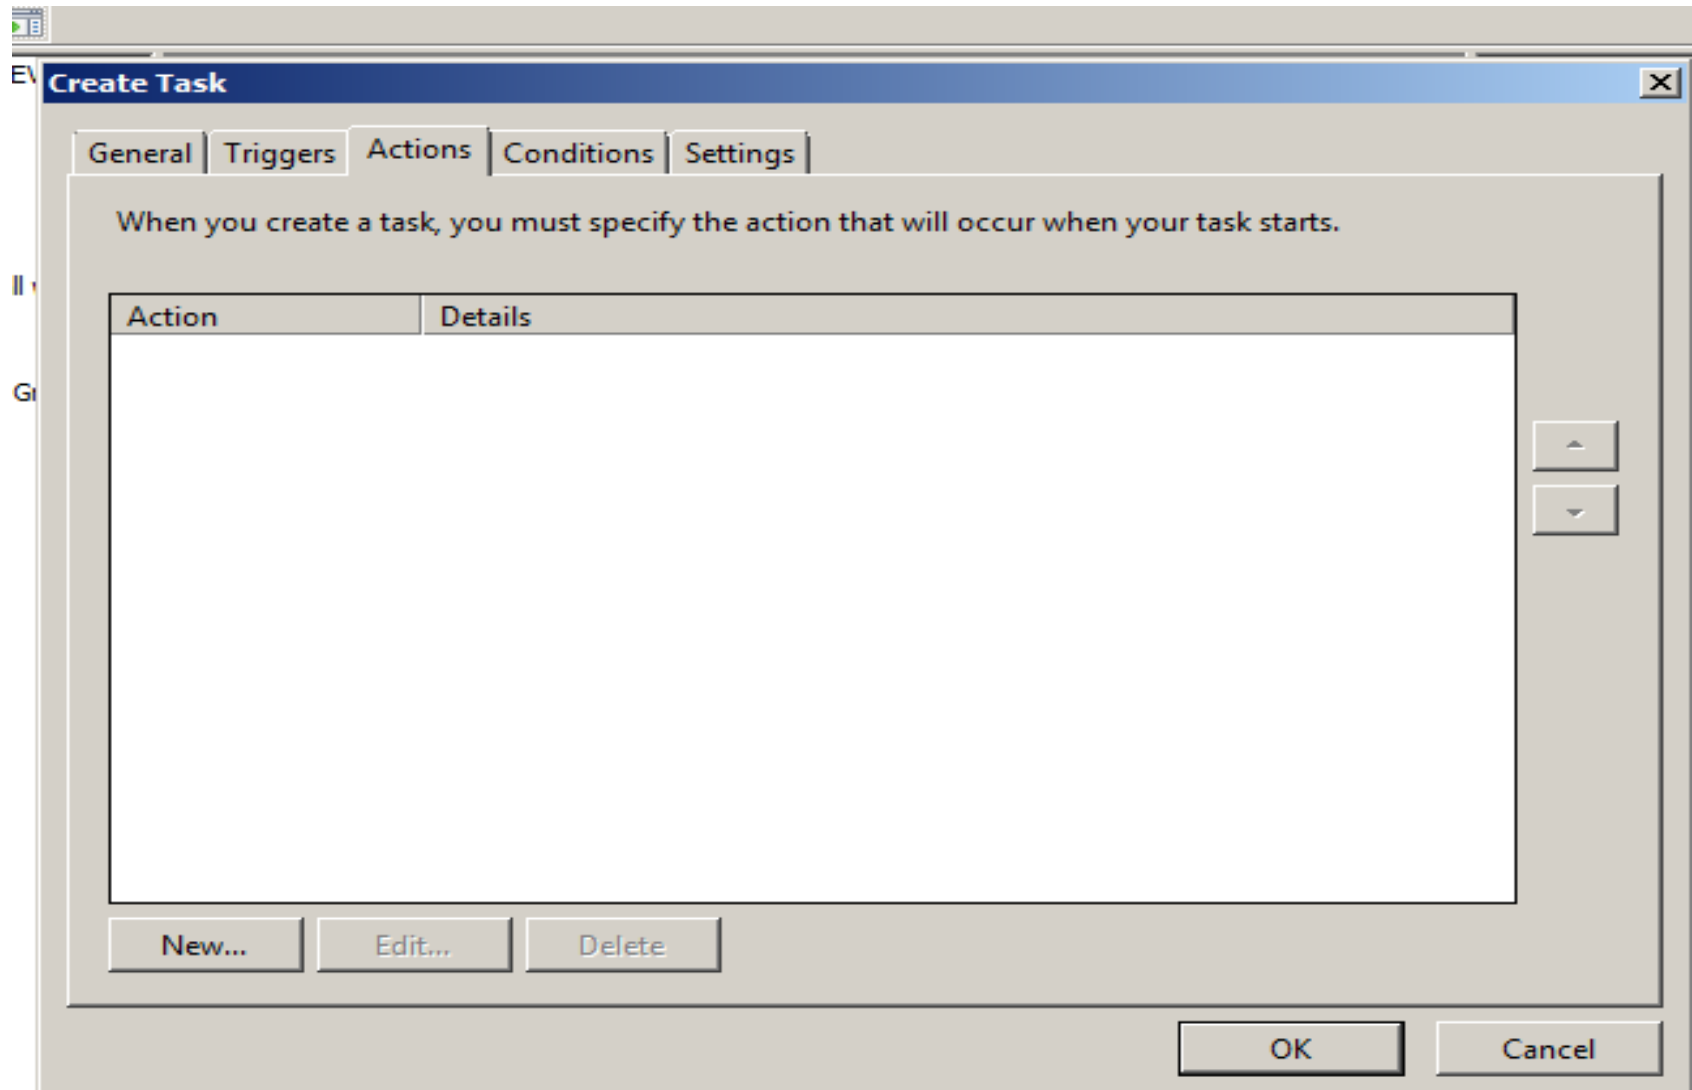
E\
Create Task

General | Triggers | Actions | Conditions | Settings

When you create a task, you must specify the action that will occur when your task starts.

ll

Gi

| Action | Details |
|---|---|

New... Edit... Delete

OK Cancel